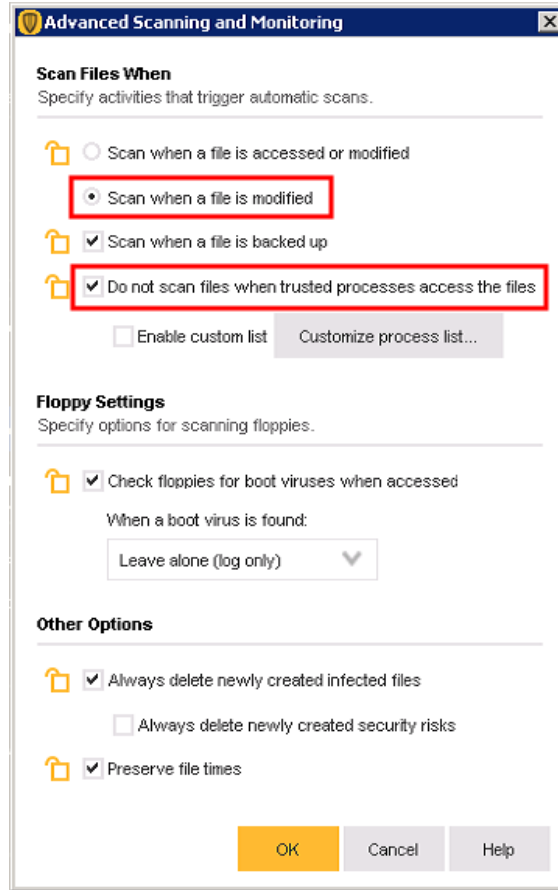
Advanced Scanning and Monitoring

Scan Files When
Specify activities that trigger automatic scans.

Scan when a file is accessed or modified

Scan when a file is modified

Scan when a file is backed up

Do not scan files when trusted processes access the files

Enable custom list

Customize process list...

Floppy Settings
Specify options for scanning floppies.

Check floppies for boot viruses when accessed

When a boot virus is found:

Leave alone (log only)

Other Options

Always delete newly created infected files

Always delete newly created security risks

Preserve file times

OK

Cancel

Help